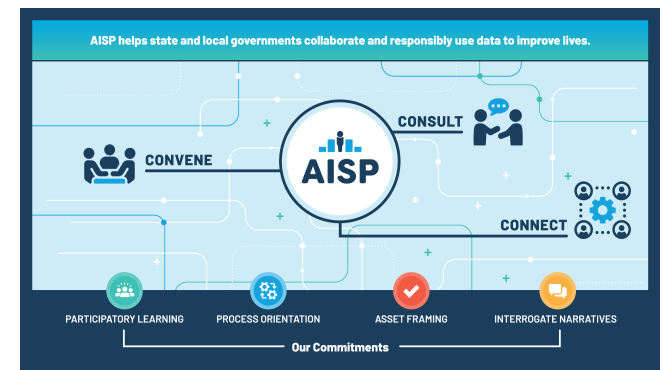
AISP helps state and local governments collaborate and responsibly use data to improve lives.

CONVENE

AISP

CONSULT

CONNECT

PARTICIPATORY LEARNING

PROCESS ORIENTATION

ASSET FRAMING

INTERROGATE NARRATIVES

Our Commitments